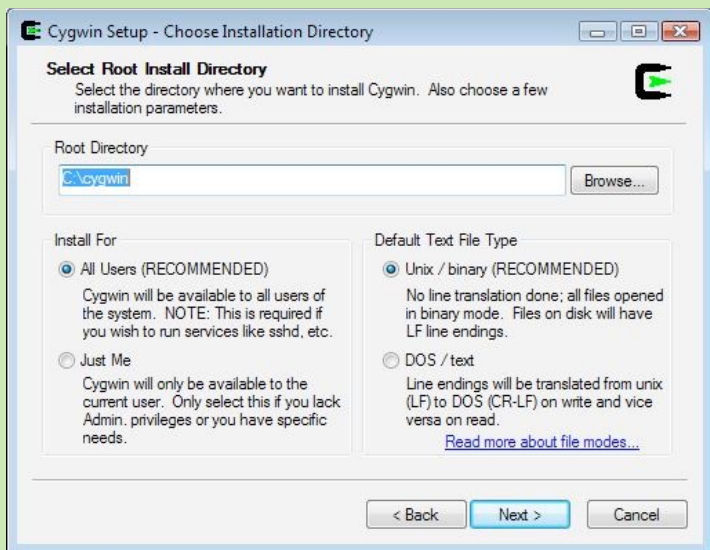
Cygwin Setup - Choose Installation Directory

Select Root Install Directory
Select the directory where you want to install Cygwin. Also choose a few installation parameters.

Root Directory
C:\cygwin
Browse...

Install For
All Users (RECOMMENDED)
Cygwin will be available to all users of the system. NOTE: This is required if you wish to run services like sshd, etc.
Just Me
Cygwin will only be available to the current user. Only select this if you lack Admin. privileges or you have specific needs.

Default Text File Type
Unix / binary (RECOMMENDED)
No line translation done; all files opened in binary mode. Files on disk will have LF line endings.
DOS / text
Line endings will be translated from unix (LF) to DOS (CR-LF) on write and vice versa on read.
Read more about file modes...

< Back
Next >
Cancel